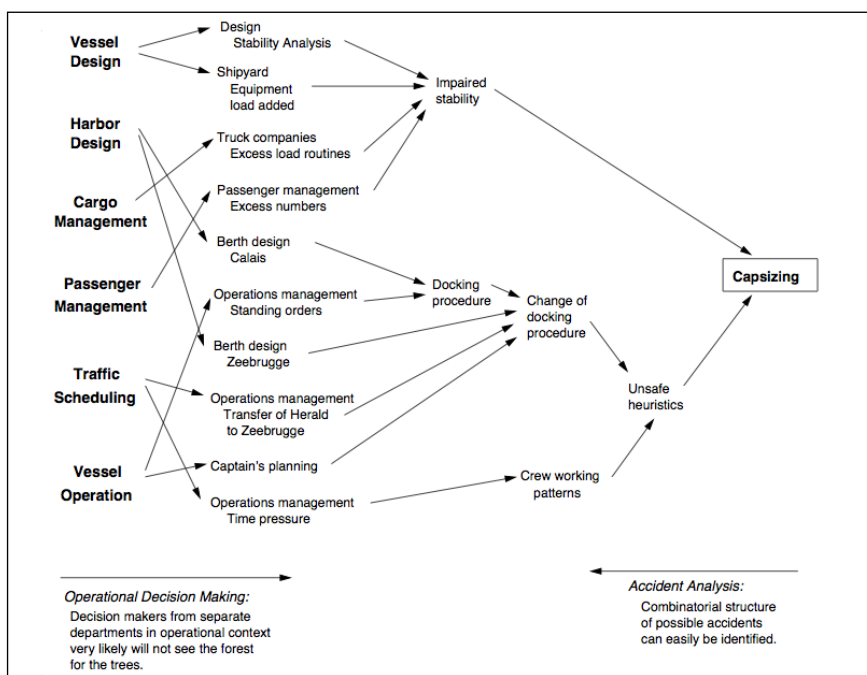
Vessel Design

Harbor Design

Cargo Management

Passenger Management

Traffic Scheduling

Vessel Operation

Design
Stability Analysis

Shipyard
Equipment
load added

Truck companies
Excess load routines

Passenger management
Excess numbers

Berth design
Calais

Operations management
Standing orders

Berth design
Zeebrugge

Operations management
Transfer of Herald
to Zeebrugge

Captain's planning

Operations management
Time pressure

Impaired stability

Docking procedure

Change of docking procedure

Crew working patterns

Unsafe heuristics

Capsizing

Operational Decision Making:
Decision makers from separate departments in operational context very likely will not see the forest for the trees.

Accident Analysis:
Combinatorial structure of possible accidents can easily be identified.